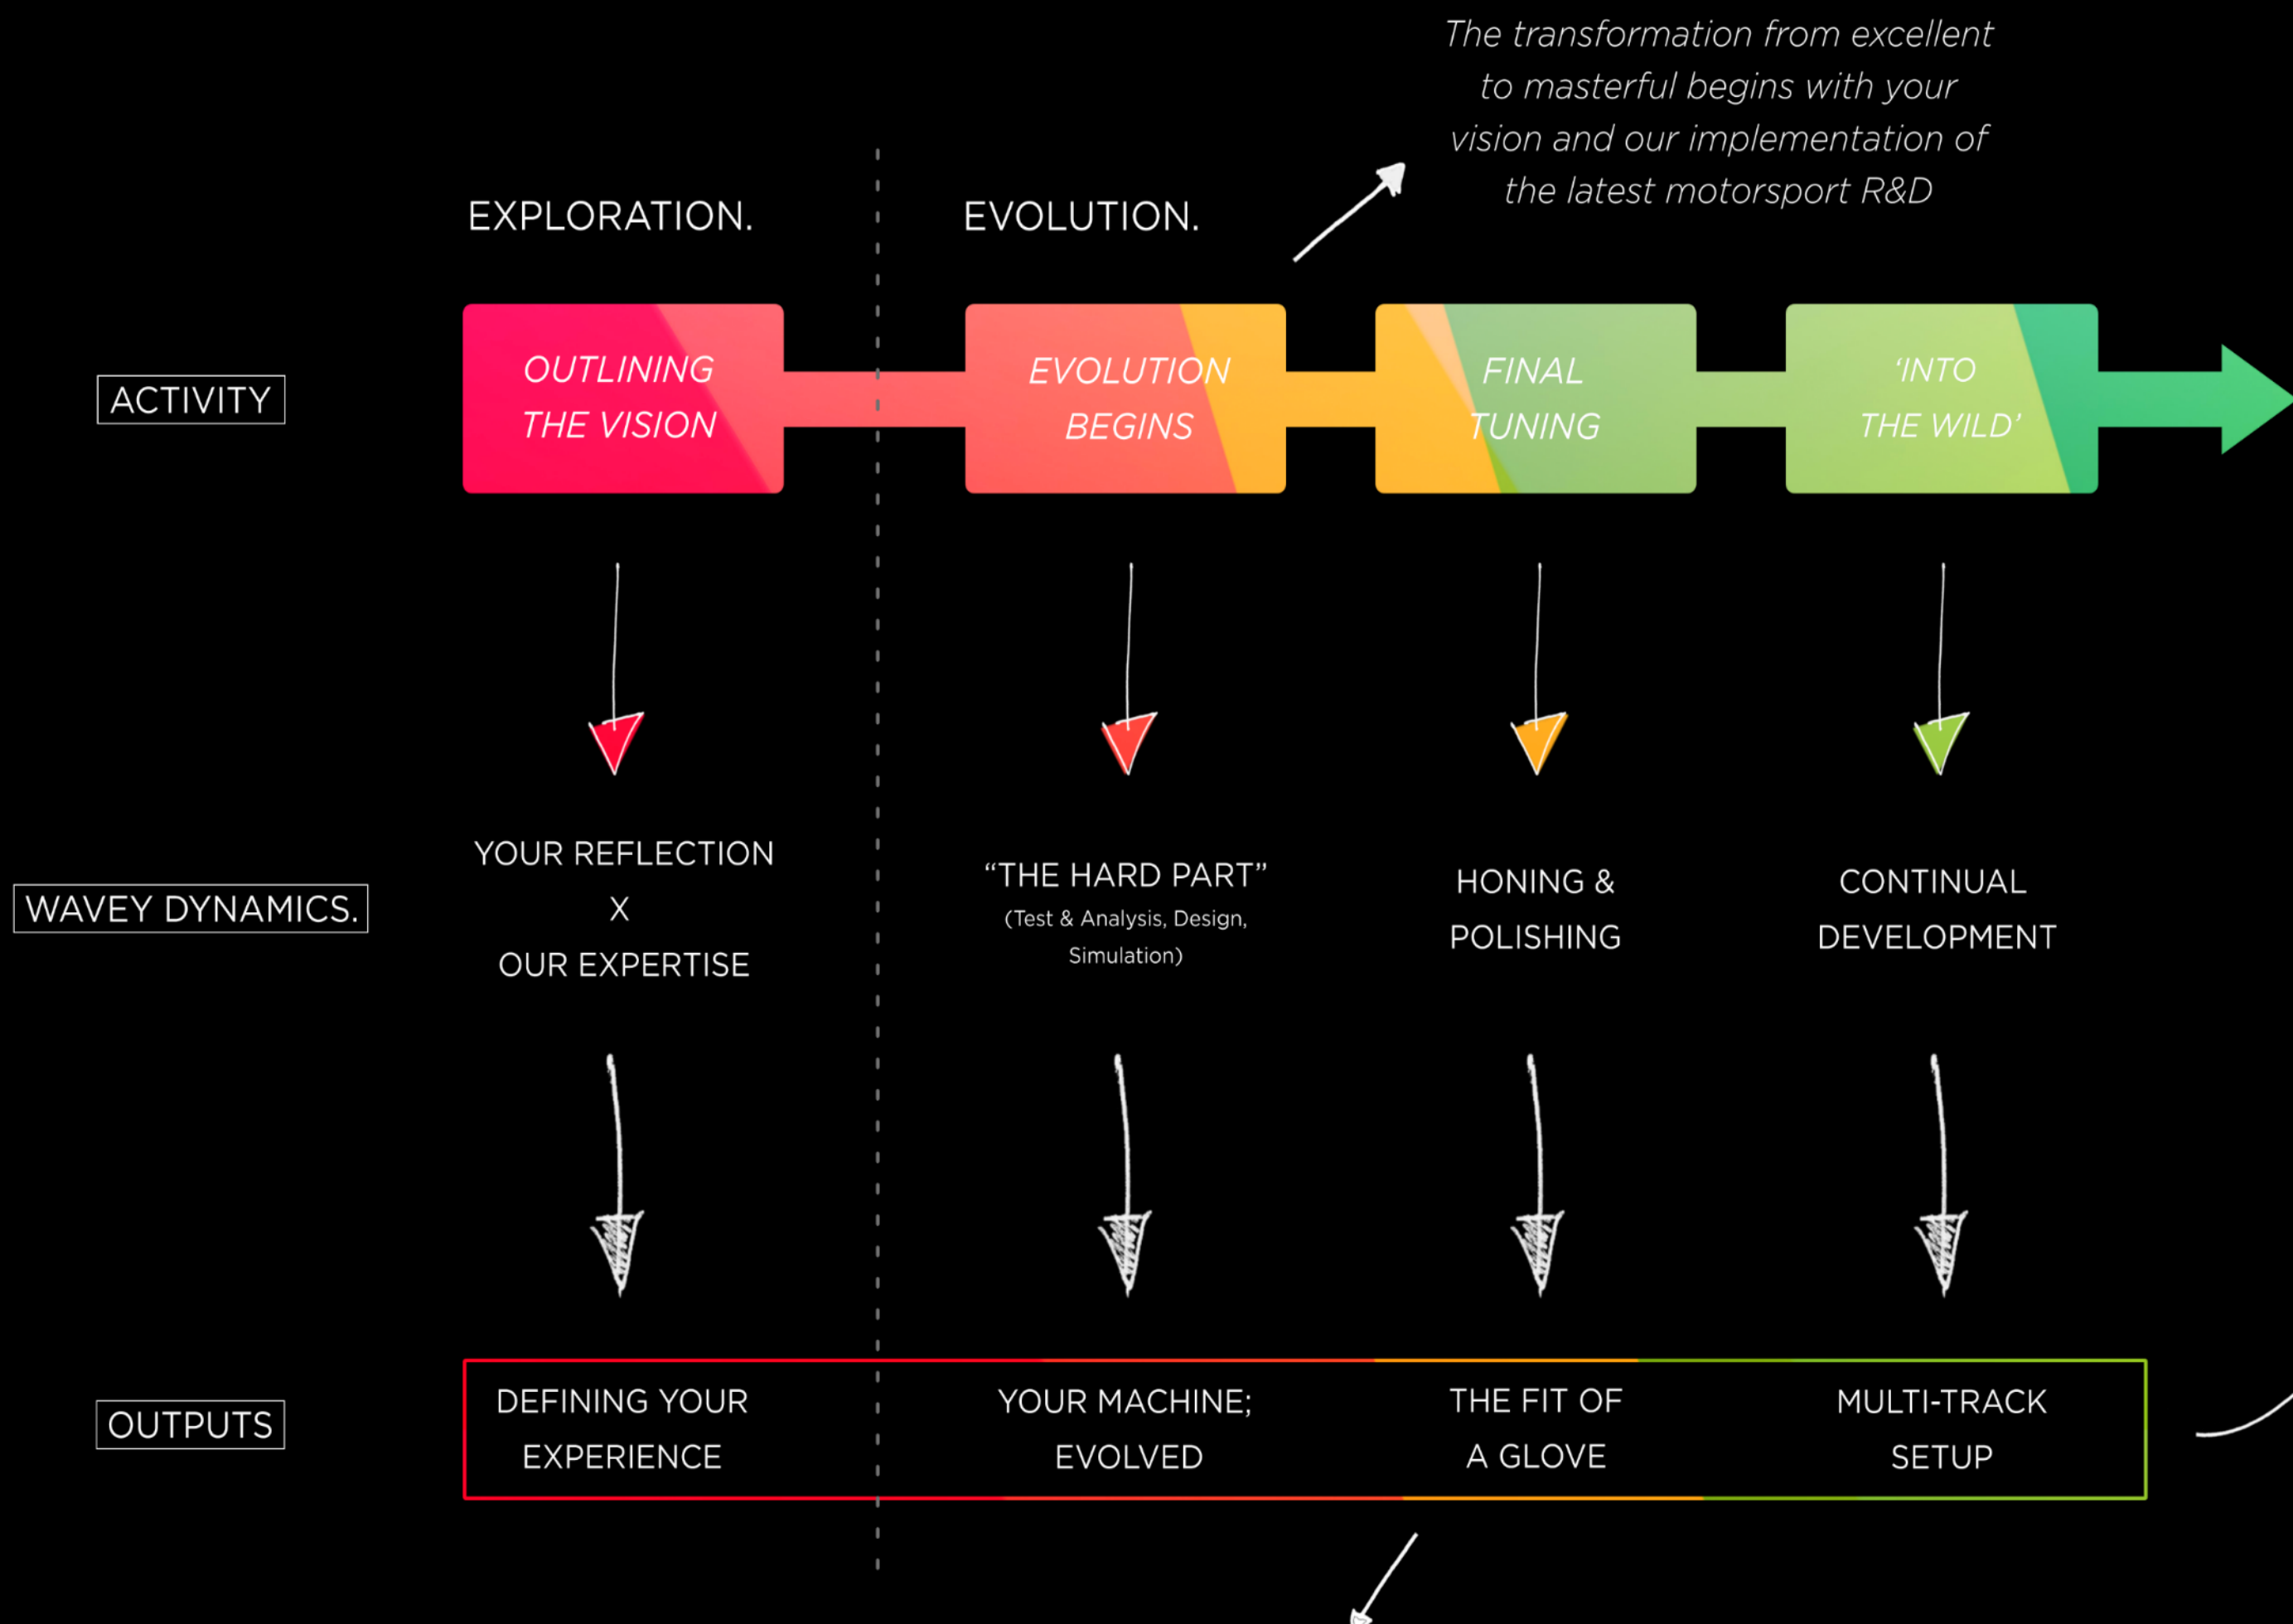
The transformation from excellent to masterful begins with your vision and our implementation of the latest motorsport R&D

EXPLORATION.

EVOLUTION.

ACTIVITY

OUTLINING THE VISION

EVOLUTION BEGINS

FINAL TUNING

'INTO THE WILD'

WAVEY DYNAMICS.

YOUR REFLECTION X OUR EXPERTISE

"THE HARD PART" (Test & Analysis, Design, Simulation)

HONING & POLISHING

CONTINUAL DEVELOPMENT

OUTPUTS

DEFINING YOUR EXPERIENCE

YOUR MACHINE; EVOLVED

THE FIT OF A GLOVE

MULTI-TRACK SETUP